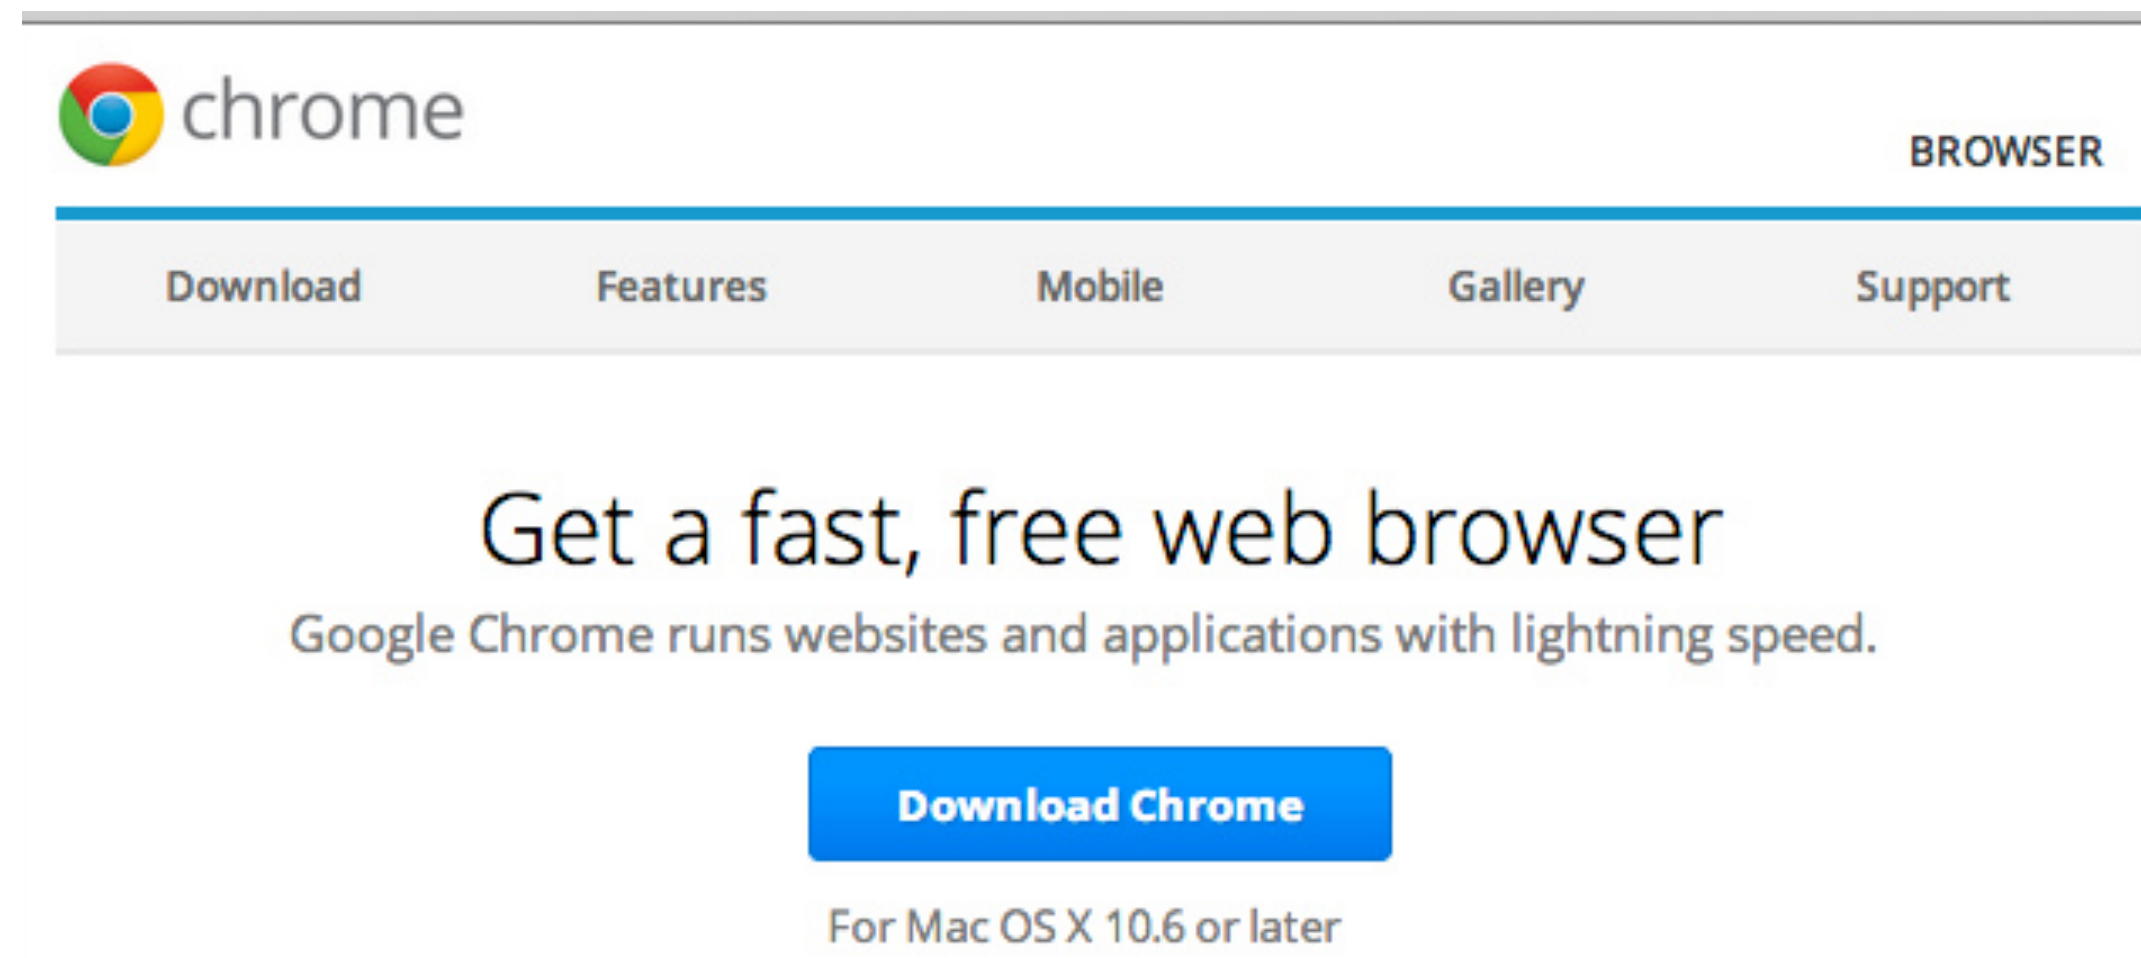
chrome

BROWSER

Download Features Mobile Gallery Support

Get a fast, free web browser

Google Chrome runs websites and applications with lightning speed.

Download Chrome

For Mac OS X 10.6 or later